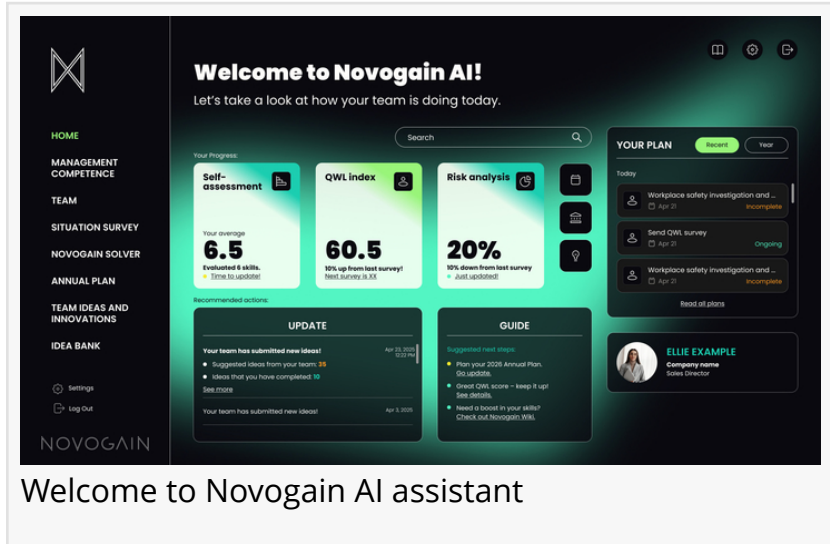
HOME
MANAGEMENT COMPETENCE
TEAM
SITUATION SURVEY
NOVOGAIN SOLVER
ANNUAL PLAN
TEAM IDEAS AND INNOVATIONS
IDEA BANK

Settings
Log Out

NOVOGAIN

Welcome to Novogain AI!
Let's take a look at how your team is doing today.

Search

Your Progress:

Self-assessment
Your average
6.5
Evaluated 6 skills.
Time to update!

QWL index
60.5
10% up from last survey!
Next survey is XX

Risk analysis
20%
10% down from last survey
Just updated!

Recommended actions:

UPDATE
Your team has submitted new ideas!
Apr 23, 2025 12:22 PM
Suggested ideas from your team: 35
Ideas that you have completed: 10
See more
Your team has submitted new ideas!
Apr 3, 2025

GUIDE
Suggested next steps:
Plan your 2026 Annual Plan. Go update.
Great QWL score – keep it up! See details.
Need a boost in your skills? Check out Novogain Wiki.

YOUR PLAN
Recent
Year
Today
Workplace safety investigation and ...
Apr 21
Incomplete
Send QWL survey
Apr 21
Ongoing
Workplace safety investigation and ...
Apr 21
Incomplete
Read all plans

ELLIE EXAMPLE
Company name
Sales Director

Welcome to Novogain AI assistant